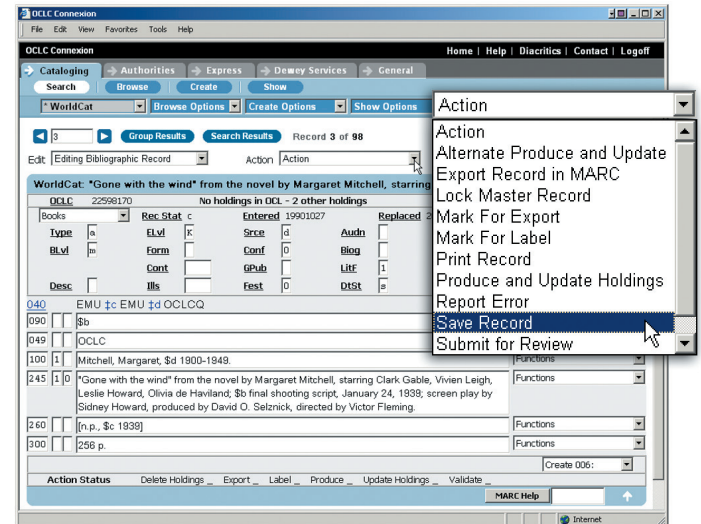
OCLC Connexion

File Edit View Favorites Tools Help

OCLC Connexion

Home | Help | Diacritics | Contact | Logoff

Cataloging | Authorities | Express | Dewey Services | General

Search | Browse | Create | Show

* WorldCat | Browse Options | Create Options | Show Options

3 | Group Results | Search Results | Record 3 of 98

Edit: Editing Bibliographic Record | Action: Action

WorldCat: "Gone with the wind" from the novel by Margaret Mitchell, starring

| OCLC | 22598170 | No holdings in OCL - 2 other holdings | | | |
|---|---|---|---|---|---|
| Books | Rec Stat c | Entered 19901027 | Replaced 2 | | |
| Type a | ELvl K | Srce d | Audn | | |
| BLvl m | Form | Conf 0 | Biog | | |
| | Cont | GPub | LitF 1 | | |
| Desc | Ills | Fest 0 | DtSt s | | |

040 EMU ‡c EMU ‡d OCLCQ

090 $b

049 OCLC

100 1 Mitchell, Margaret, $d 1900-1949. | Functions

245 1 0 "Gone with the wind" from the novel by Margaret Mitchell, starring Clark Gable, Vivien Leigh, Leslie Howard, Olivia de Haviland; $b final shooting script, January 24, 1939; screen play by Sidney Howard, produced by David O. Selznick, directed by Victor Fleming. | Functions

260 [n.p., $c 1939] | Functions

300 256 p. | Functions

Create 006:

Action Status | Delete Holdings _ | Export _ | Label _ | Produce _ | Update Holdings _ | Validate _

MARC Help

Internet

Action
Action
Alternate Produce and Update
Export Record in MARC
Lock Master Record
Mark For Export
Mark For Label
Print Record
Produce and Update Holdings
Report Error
Save Record
Submit for Review